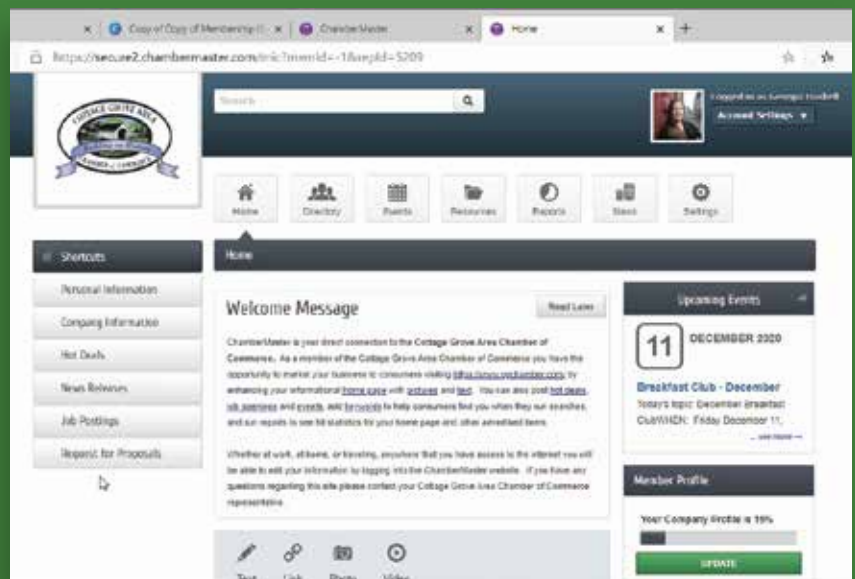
Copy of Copy of Membership | ChamberMaster | Home

https://secure2.chambermaster.com/mic?memid=-1&repid=5209

COTTAGE GROVE AREA
CHAMBER of COMMERCE

Search

Logged in as: Georgia Haskell
Account Settings ▼

Home | Directory | Events | Resources | Reports | Stats | Settings

Shortcuts
Personal Information
Company Information
Hot Deals
News Releases
Job Postings
Request for Proposals

Home

Welcome Message
Read Later

ChamberMaster is your direct connection to the Cottage Grove Area Chamber of Commerce. As a member of the Cottage Grove Area Chamber of Commerce you have the opportunity to market your business to consumers visiting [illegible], by enhancing your informational home page with pictures and text. You can also post hot deals, job openings and events, add keywords to help consumers find you when they run searches, and run reports to see hit statistics for your home page and other advertised items.

Whether at work, at home, or traveling, anywhere that you have access to the internet you will be able to edit your information by logging into the ChamberMaster website. If you have any questions regarding this site please contact your Cottage Grove Area Chamber of Commerce representative.

Text | Link | Photo | Video

Upcoming Events
11 DECEMBER 2020
Breakfast Club - December
Today's topic: December Breakfast ClubWHEN: Friday December 11,
— see more —

Member Profile
Your Company Profile is 15%
UPDATE